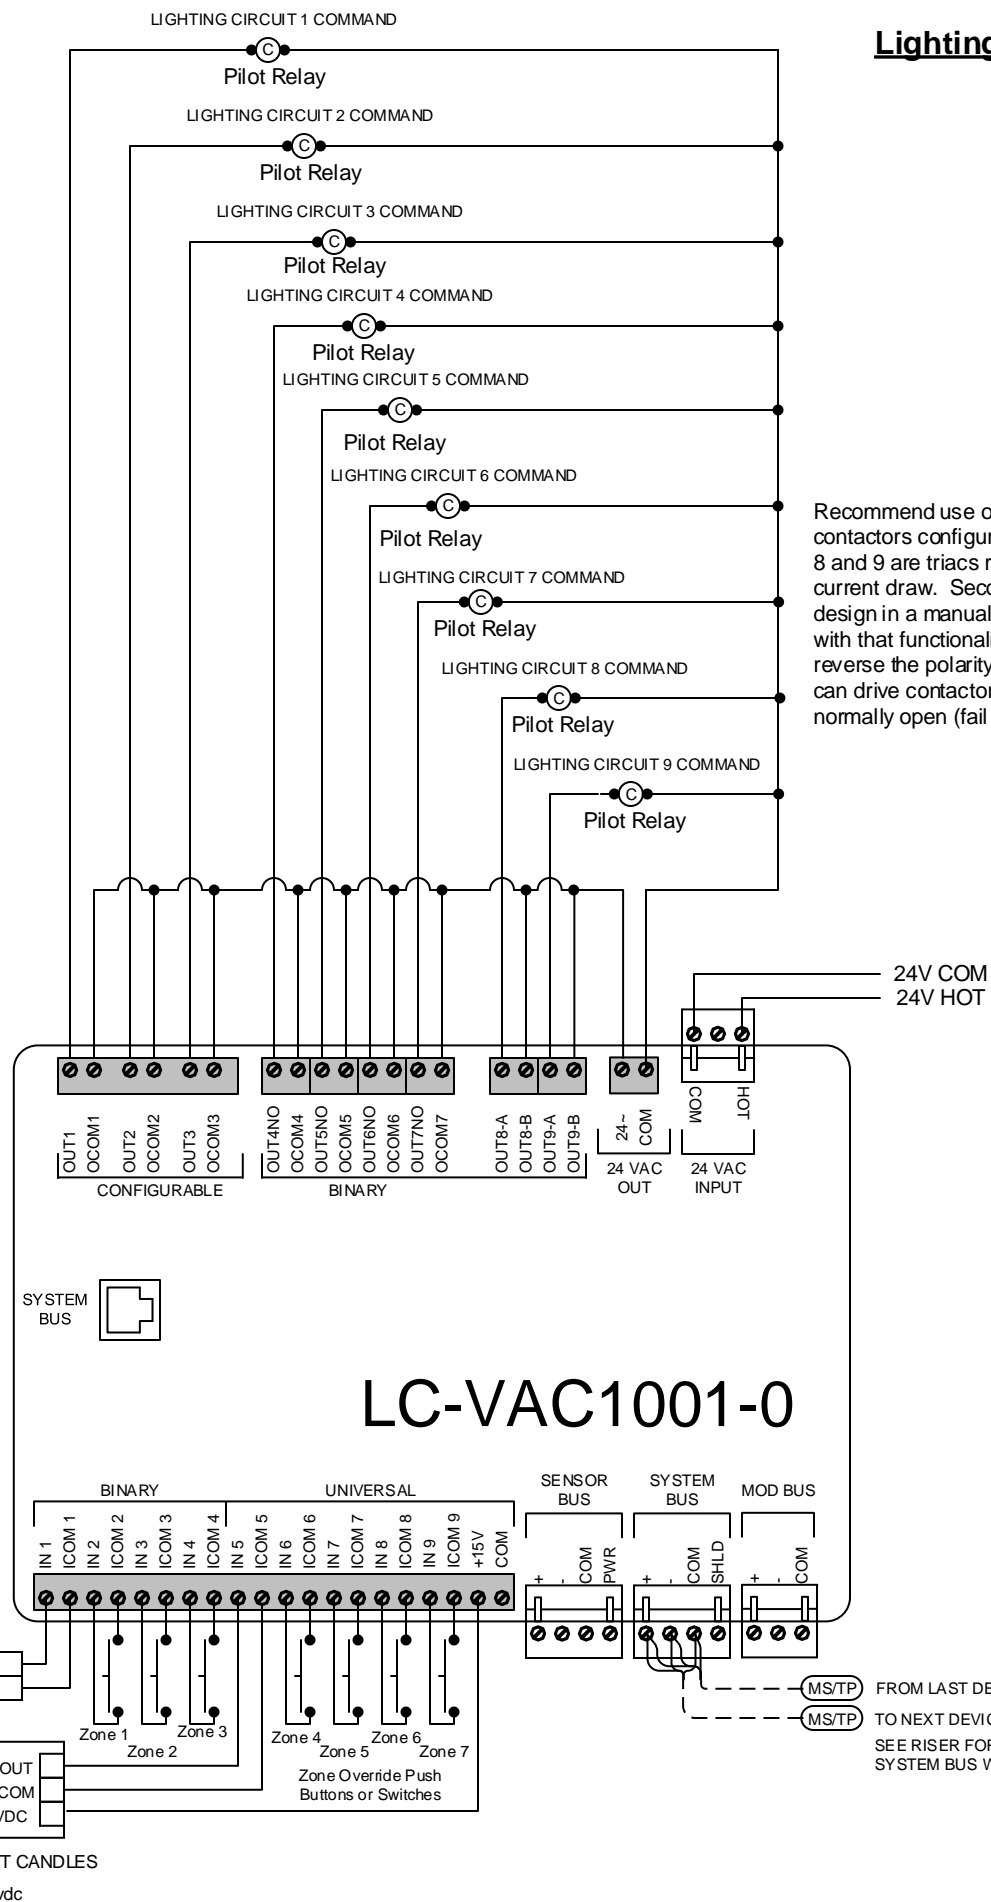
LIGHTING CIRCUIT 1 COMMAND
C
Pilot Relay
LIGHTING CIRCUIT 2 COMMAND
C
Pilot Relay
LIGHTING CIRCUIT 3 COMMAND
C
Pilot Relay
LIGHTING CIRCUIT 4 COMMAND
C
Pilot Relay
LIGHTING CIRCUIT 5 COMMAND
C
Pilot Relay
LIGHTING CIRCUIT 6 COMMAND
C
Pilot Relay
LIGHTING CIRCUIT 7 COMMAND
C
Pilot Relay
LIGHTING CIRCUIT 8 COMMAND
C
Pilot Relay
LIGHTING CIRCUIT 9 COMMAND
C
Pilot Relay

Lighting

Recommend use o contactors configur 8 and 9 are triacs r current draw. Seco design in a manual with that functionali reverse the polarity can drive contactor normally open (fail

24V COM
24V HOT

COM HOT
OUT1 OCOM1 OUT2 OCOM2 OUT3 OCOM3
CONFIGURABLE
OUT4NO OCOM4 OUT5NO OCOM5 OUT6NO OCOM6 OUT7NO OCOM7
BINARY
OUT8-A OUT8-B OUT9-A OUT9-B
24~ COM
24 VAC OUT
24 VAC INPUT

SYSTEM BUS

LC-VAC1001-0

BINARY
UNIVERSAL
IN 1 ICOM 1 IN 2 ICOM 2 IN 3 ICOM 3 IN 4 ICOM 4 IN 5 ICOM 5 IN 6 ICOM 6 IN 7 ICOM 7 IN 8 ICOM 8 IN 9 ICOM 9 +15V COM
SENSOR BUS
+ - COM PWR
SYSTEM BUS
+ - COM SHLD
MOD BUS
+ - COM

Zone 1 Zone 2 Zone 3
Zone 4 Zone 5 Zone 6 Zone 7
Zone Override Push Buttons or Switches

OUT
COM
VDC
T CANDLES
vdc

MS/TP FROM LAST DE
MS/TP TO NEXT DEVIC
SEE RISER FOR SYSTEM BUS W